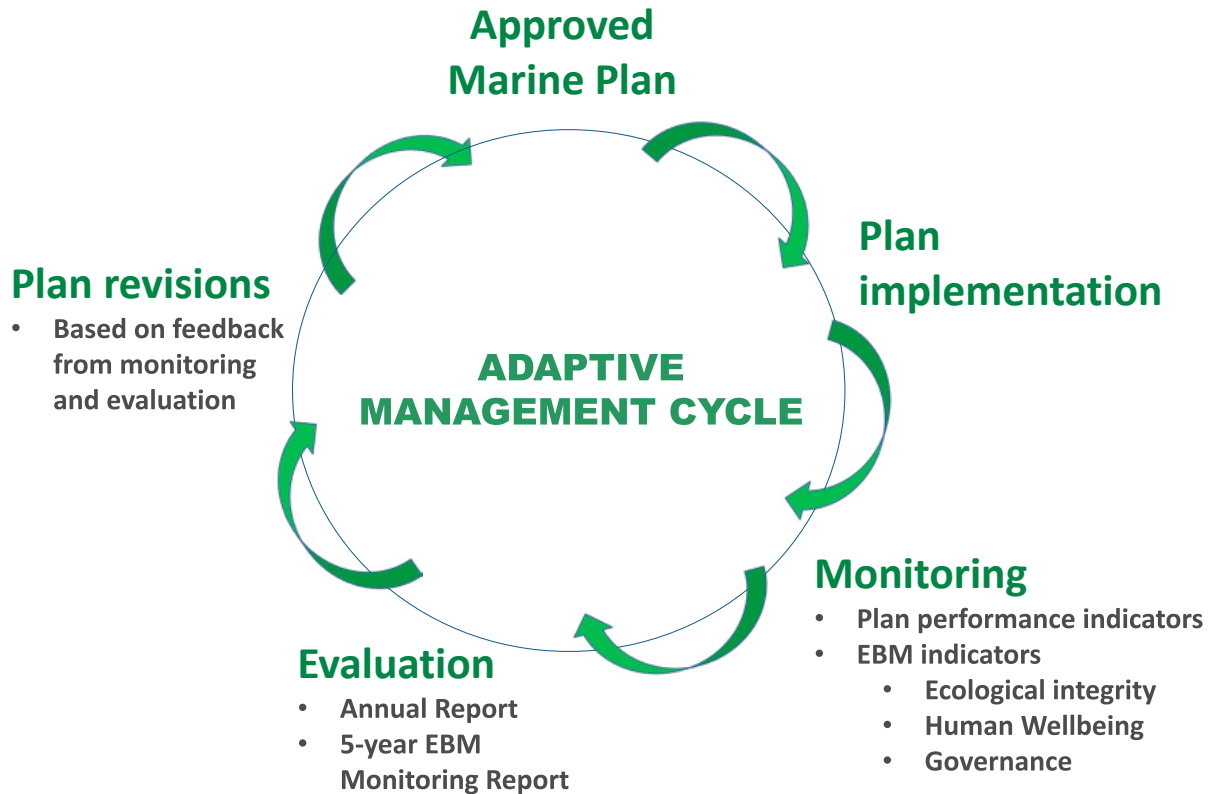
Approved Marine Plan

Plan implementation

ADAPTIVE MANAGEMENT CYCLE

Monitoring
• Plan performance indicators
• EBM indicators
  • Ecological integrity
  • Human Wellbeing
  • Governance

Evaluation
• Annual Report
• 5-year EBM Monitoring Report

Plan revisions
• Based on feedback from monitoring and evaluation